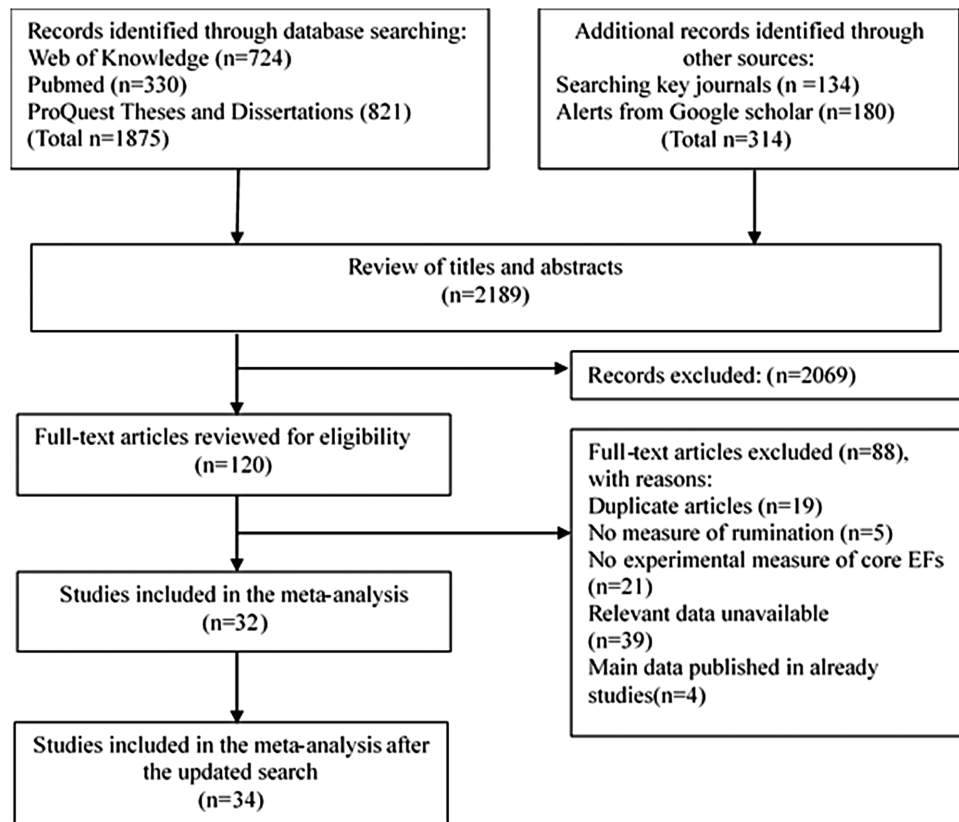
Records identified through database searching:
Web of Knowledge (n=724)
Pubmed (n=330)
ProQuest Theses and Dissertations (821)
(Total n=1875)

Additional records identified through other sources:
Searching key journals (n =134)
Alerts from Google scholar (n=180)
(Total n=314)

Review of titles and abstracts
(n=2189)

Records excluded: (n=2069)

Full-text articles reviewed for eligibility
(n=120)

Full-text articles excluded (n=88), with reasons:
Duplicate articles (n=19)
No measure of rumination (n=5)
No experimental measure of core EFs (n=21)
Relevant data unavailable (n=39)
Main data published in already studies(n=4)

Studies included in the meta-analysis
(n=32)

Studies included in the meta-analysis after the updated search
(n=34)